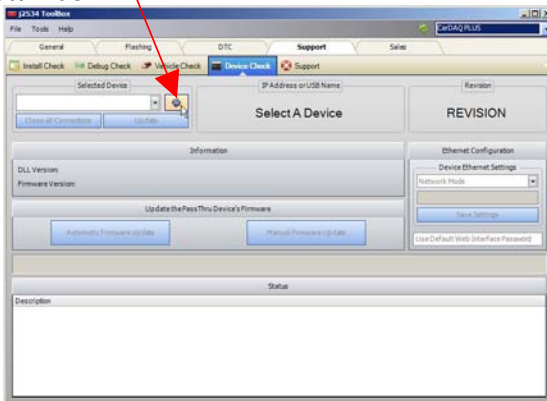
J2534 ToolBox
File Tools Help
CarDAQ PLUS
General
Flashing
DTC
Support
Sales
Install Check
Debug Check
Vehicle Check
Device Check
Support
Selected Device
Close all Connection
Update
IP Address or USB Name
Select A Device
Revision
REVISION
Information
DLL Version:
Firmware Version:
Ethernet Configuration
Device Ethernet Settings
Network Mode
Save Settings
Use Default Web Interface Password
Update the PassThru Device's Firmware
Automatic Firmware Update
Manual Firmware Update
Status
Description